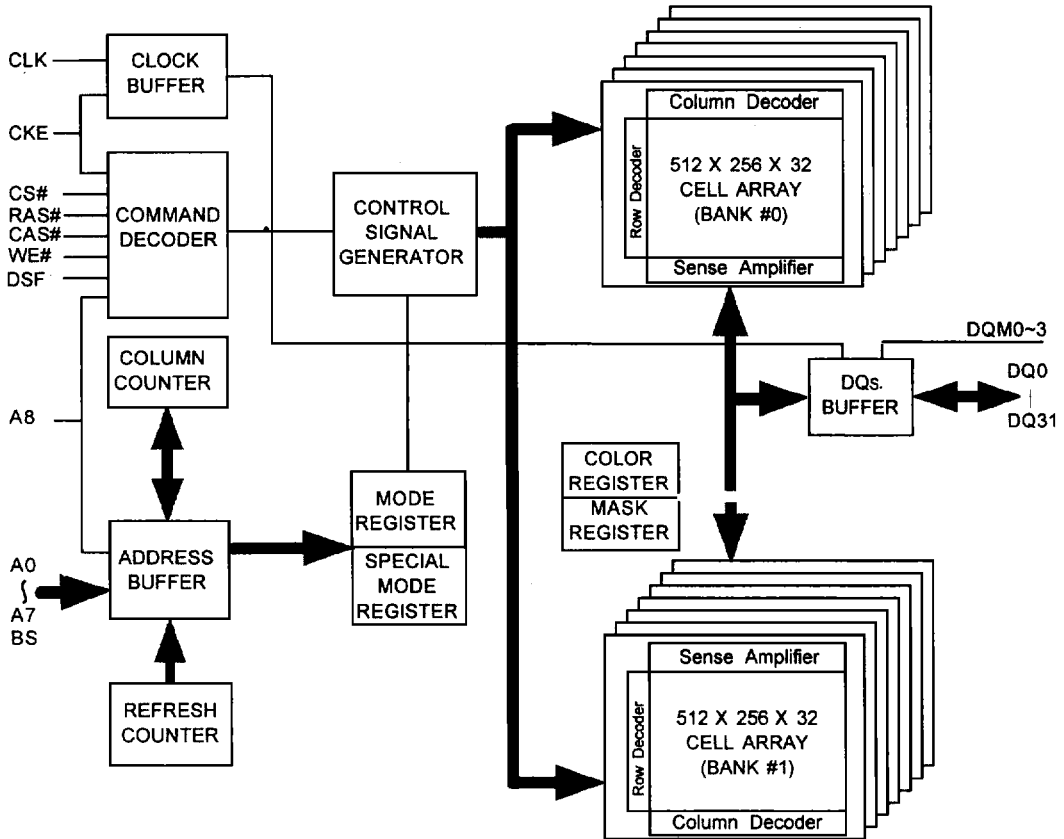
CLK
CKE
CS#
RAS#
CAS#
WE#
DSF
A8
A0
A7
BS

CLOCK BUFFER

COMMAND DECODER

COLUMN COUNTER

ADDRESS BUFFER

REFRESH COUNTER

CONTROL SIGNAL GENERATOR

MODE REGISTER

SPECIAL MODE REGISTER

Column Decoder
Row Decoder
512 X 256 X 32 CELL ARRAY (BANK #0)
Sense Amplifier

DQM0~3

DQs. BUFFER

DQ0
DQ31

COLOR REGISTER
MASK REGISTER

Sense Amplifier
Row Decoder
512 X 256 X 32 CELL ARRAY (BANK #1)
Column Decoder